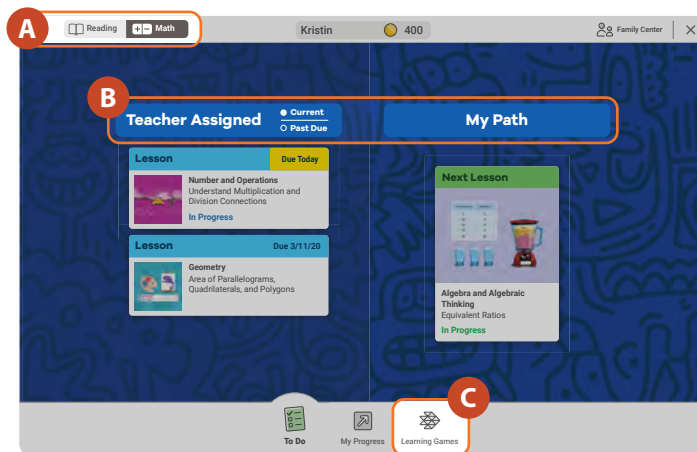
A

Reading Math

Kristin 400

Family Center

B

Teacher Assigned

Current

Past Due

My Path

Lesson

Due Today

Number and Operations

Understand Multiplication and Division Connections

In Progress

Lesson

Due 3/11/20

Geometry

Area of Parallelograms, Quadrilaterals, and Polygons

Next Lesson

Algebra and Algebraic Thinking

Equivalent Ratios

In Progress

C

To Do

My Progress

Learning Games